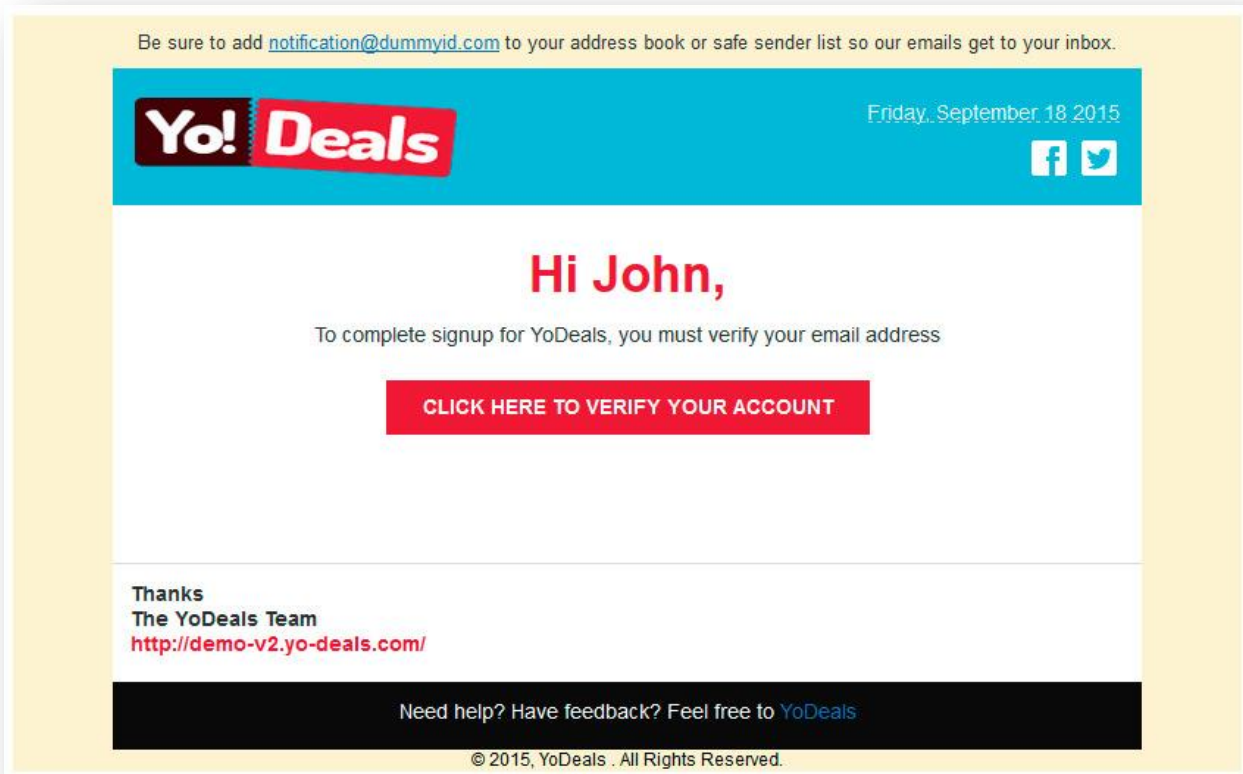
Be sure to add notification@dummyid.com to your address book or safe sender list so our emails get to your inbox.

Yo! Deals

Friday, September 18 2015

Hi John,

To complete signup for YoDeals, you must verify your email address

CLICK HERE TO VERIFY YOUR ACCOUNT

Thanks
The YoDeals Team
http://demo-v2.yo-deals.com/

Need help? Have feedback? Feel free to YoDeals

© 2015, YoDeals . All Rights Reserved.